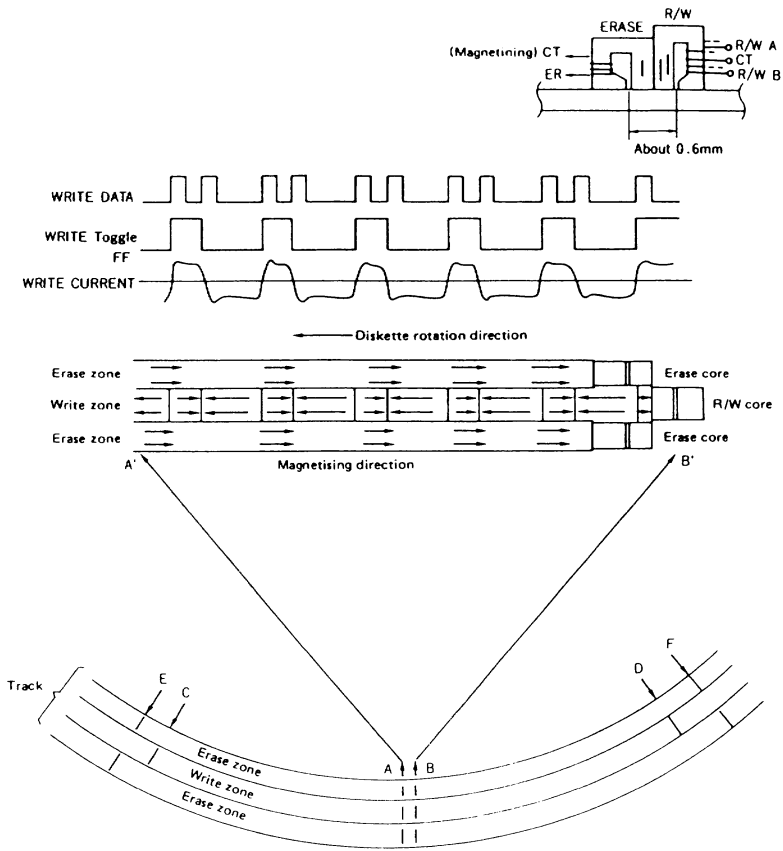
ERASE
R/W
(Magnetining) CT
ER
R/W A
CT
R/W B
About 0.6mm

WRITE DATA
WRITE Toggle FF
WRITE CURRENT

Diskette rotation direction

Erase zone
Write zone
Erase zone
Erase core
R/W core
Erase core
A'
Magnetising direction
B'

Track
E
C
D
F
Erase zone
Write zone
Erase zone
A
B